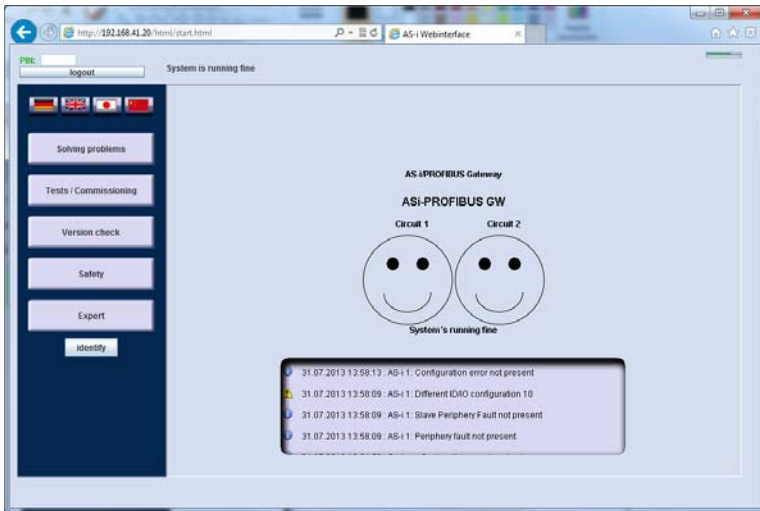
http://192.168.41.20/html/start.html

AS-i Webinterface

PIN:

logout

System is running fine

Solving problems

Tests / Commissioning

Version check

Safety

Expert

identify

AS-i/PROFIBUS Gateway

ASi-PROFIBUS GW

Circuit 1

Circuit 2

System's running fine

31.07.2013 13:58:13 : AS-i 1: Configuration error not present

31.07.2013 13:58:09 : AS-i 1: Different ID/IO configuration 10

31.07.2013 13:58:09 : AS-i 1: Slave Periphery Fault not present

31.07.2013 13:58:09 : AS-i 1: Periphery fault not present

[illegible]